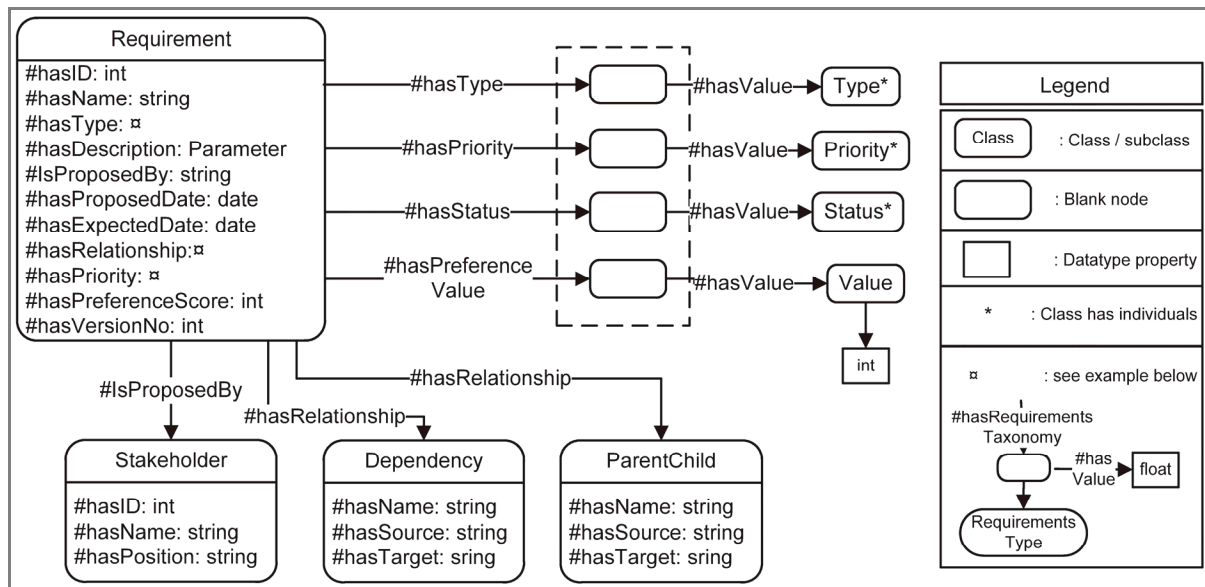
Requirement
#hasID: int
#hasName: string
#hasType: ¤
#hasDescription: Parameter
#IsProposedBy: string
#hasProposedDate: date
#hasExpectedDate: date
#hasRelationship:¤
#hasPriority: ¤
#hasPreferenceScore: int
#hasVersionNo: int

#hasType
#hasPriority
#hasStatus
#hasPreference Value

#hasValue
Type*
#hasValue
Priority*
#hasValue
Status*
#hasValue
Value
int

#IsProposedBy
#hasRelationship
#hasRelationship

Stakeholder
#hasID: int
#hasName: string
#hasPosition: string

Dependency
#hasName: string
#hasSource: string
#hasTarget: sring

ParentChild
#hasName: string
#hasSource: string
#hasTarget: sring

Legend
Class : Class / subclass
: Blank node
: Datatype property
* : Class has individuals
¤ : see example below
#hasRequirements Taxonomy
#has Value
float
Requirements Type